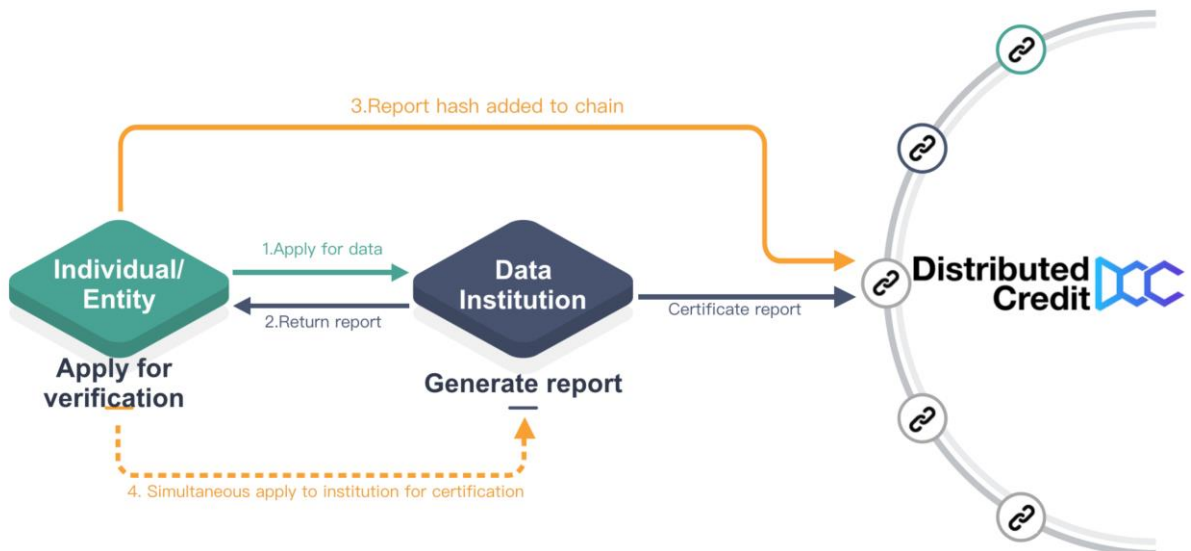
3.Report hash added to chain

Individual/ Entity

Apply for verification

1.Apply for data

2.Return report

Data Institution

Generate report

Certificate report

Distributed Credit

4. Simultaneous apply to institution for certification